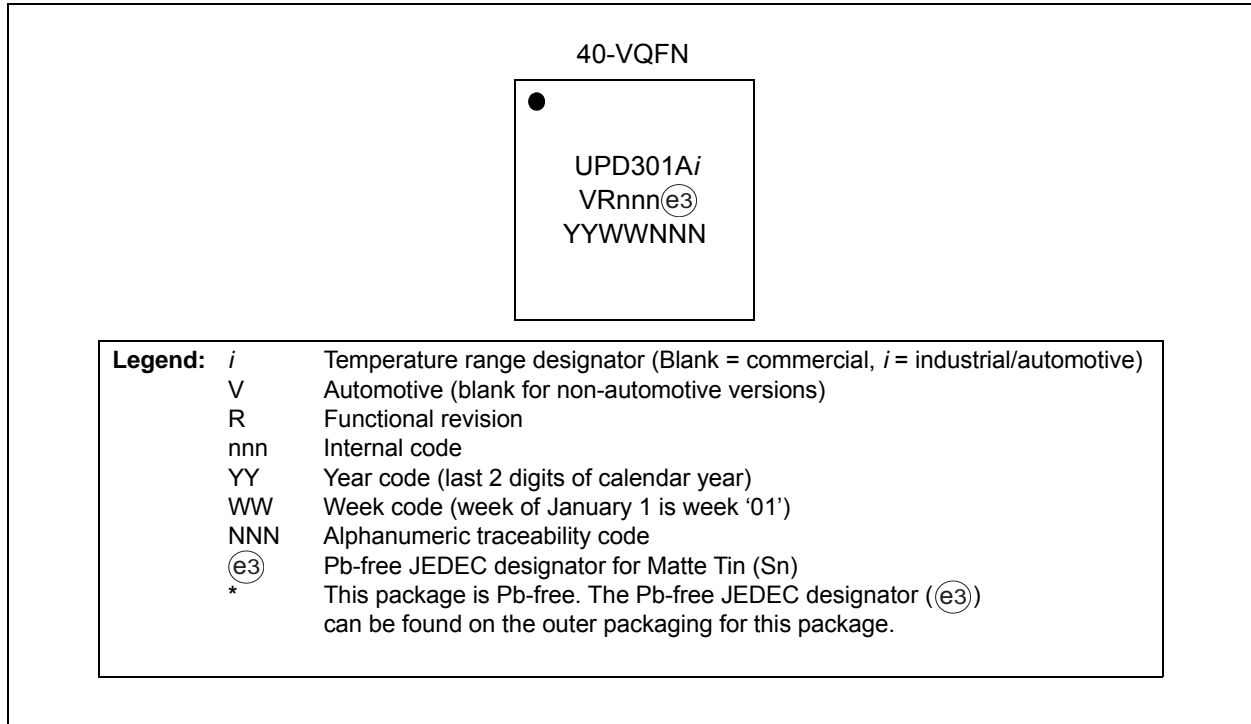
40-VQFN

UPD301A*i*
VRnnn(e3)
YYWWNNN

| Legend: | | |
|---|---|---|
| | *i* | Temperature range designator (Blank = commercial, *i* = industrial/automotive) |
| | V | Automotive (blank for non-automotive versions) |
| | R | Functional revision |
| | nnn | Internal code |
| | YY | Year code (last 2 digits of calendar year) |
| | WW | Week code (week of January 1 is week '01') |
| | NNN | Alphanumeric traceability code |
| | (e3) | Pb-free JEDEC designator for Matte Tin (Sn) |
| | * | This package is Pb-free. The Pb-free JEDEC designator ((e3)) can be found on the outer packaging for this package. |